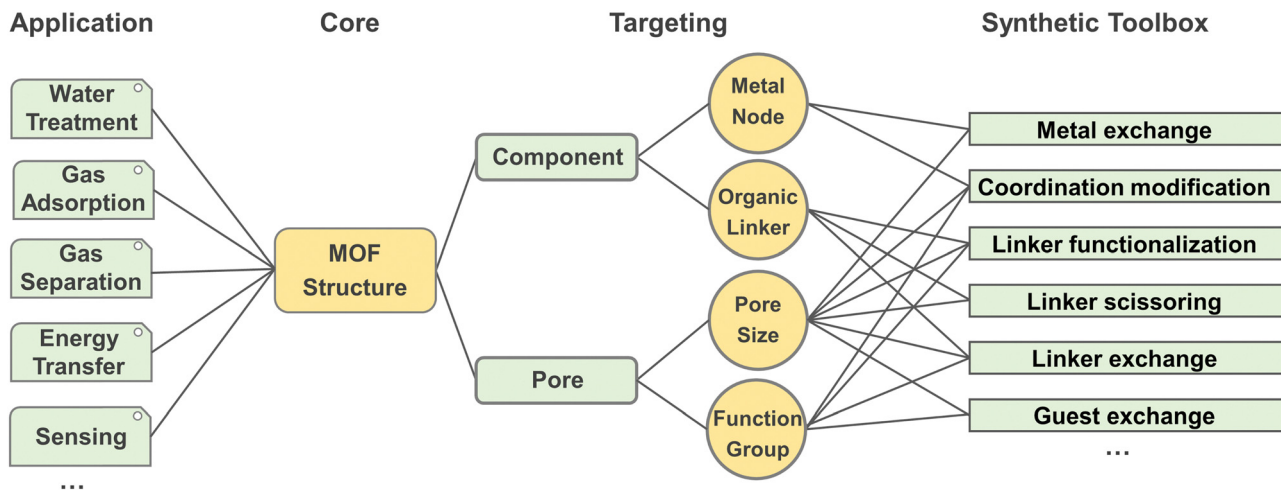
Application

Water Treatment

Gas Adsorption

Gas Separation

Energy Transfer

Sensing

...

Core

MOF Structure

Targeting

Component

Pore

Metal Node

Organic Linker

Pore Size

Function Group

Synthetic Toolbox

Metal exchange

Coordination modification

Linker functionalization

Linker scissoring

Linker exchange

Guest exchange

...